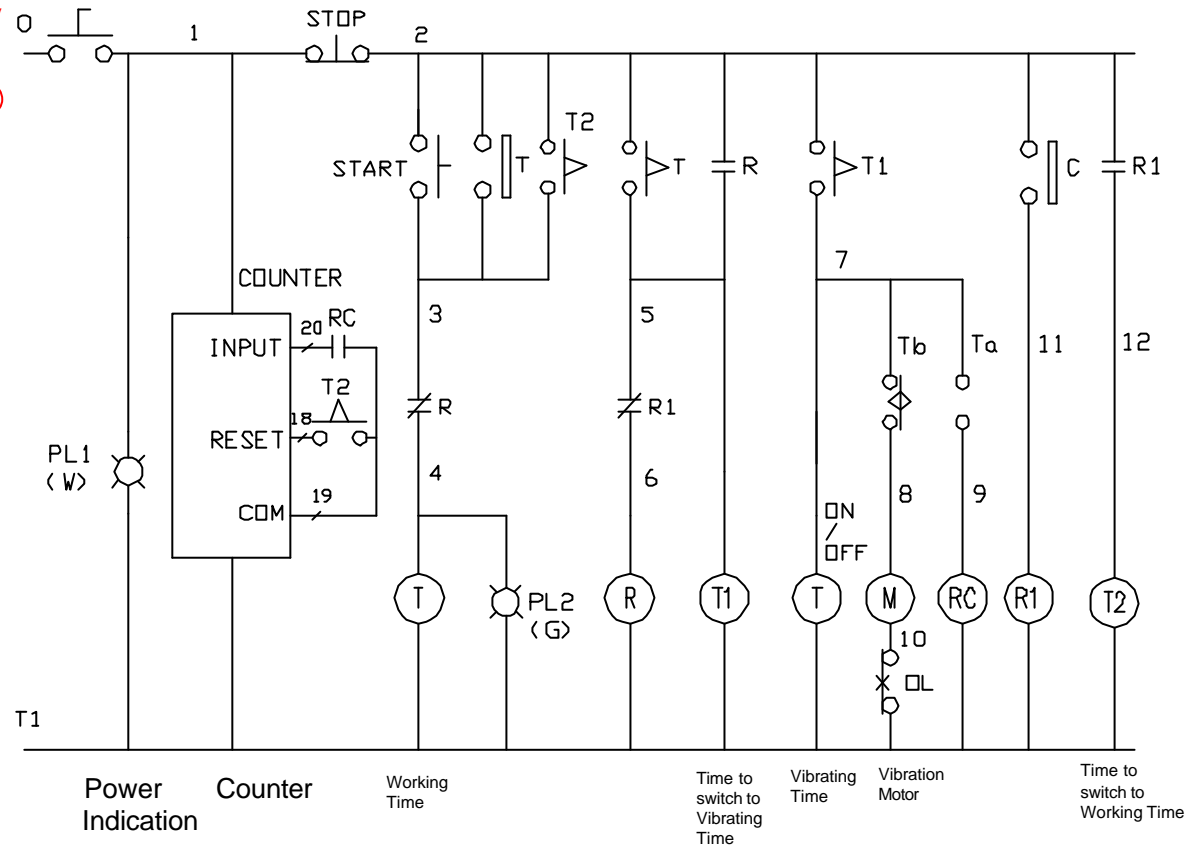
O
1
STOP
2
START
T
T2
T
R
T1
C
R1
COUNTER
3
5
7
INPUT
20 RC
T2
RESET
18
COM
19
R
R1
Tb
Ta
11
12
PL1
(W)
4
6
ON
/
OFF
8
9
T
PL2
(G)
R
T1
T
M
RC
R1
T2
10
OL
T1

Power Indication
Counter
Working Time
Time to switch to Vibrating Time
Vibrating Time
Vibration Motor
Time to switch to Working Time